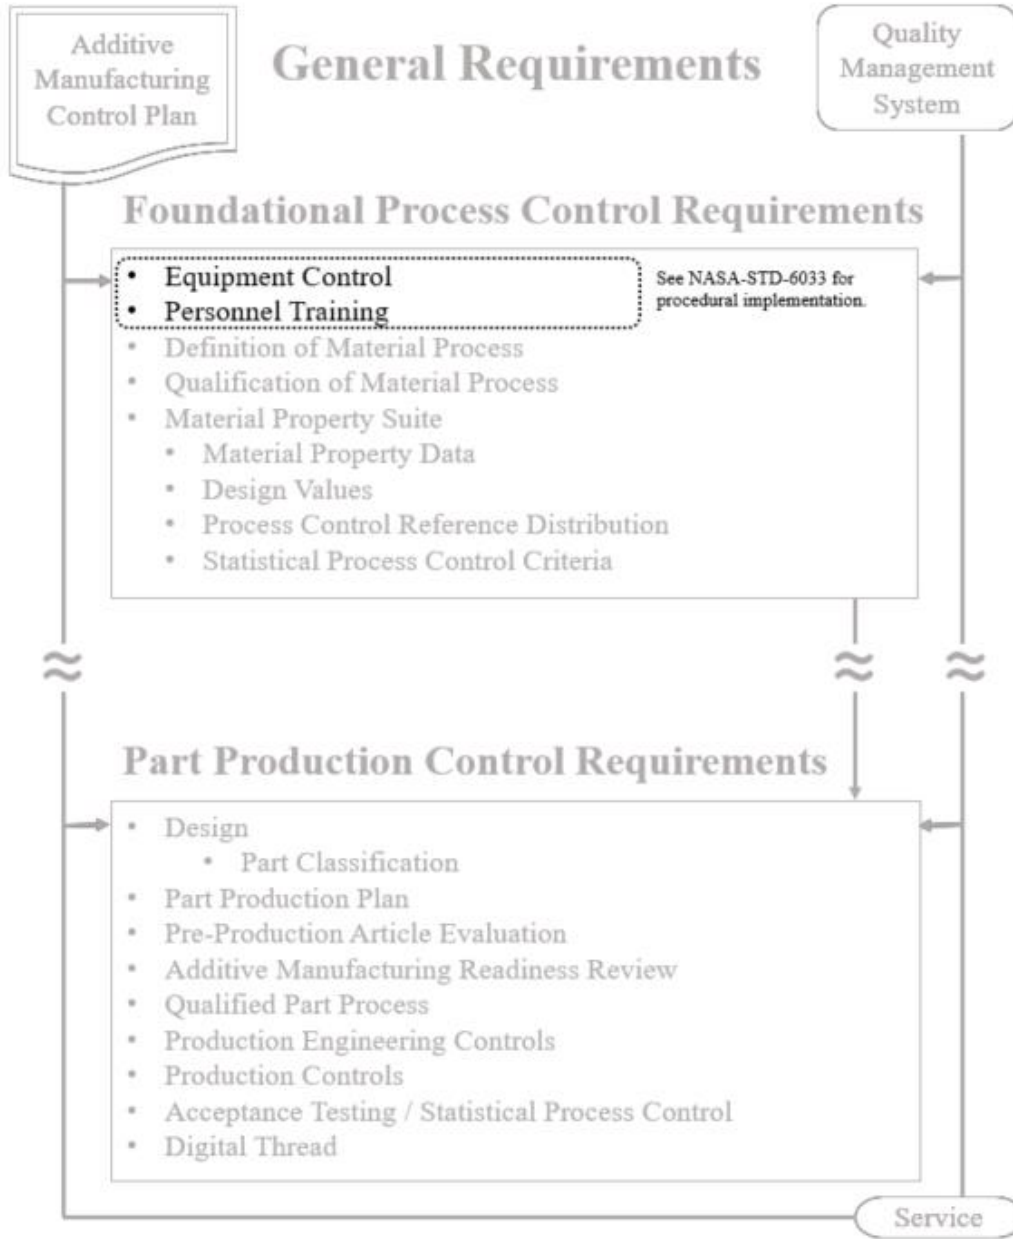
Additive Manufacturing Control Plan

General Requirements

Quality Management System

Foundational Process Control Requirements

- Equipment Control
- Personnel Training

See NASA-STD-6033 for procedural implementation.

- Definition of Material Process
- Qualification of Material Process
- Material Property Suite
  - Material Property Data
  - Design Values
  - Process Control Reference Distribution
  - Statistical Process Control Criteria

≈ ≈ ≈

Part Production Control Requirements

- Design
  - Part Classification
- Part Production Plan
- Pre-Production Article Evaluation
- Additive Manufacturing Readiness Review
- Qualified Part Process
- Production Engineering Controls
- Production Controls
- Acceptance Testing / Statistical Process Control
- Digital Thread

Service